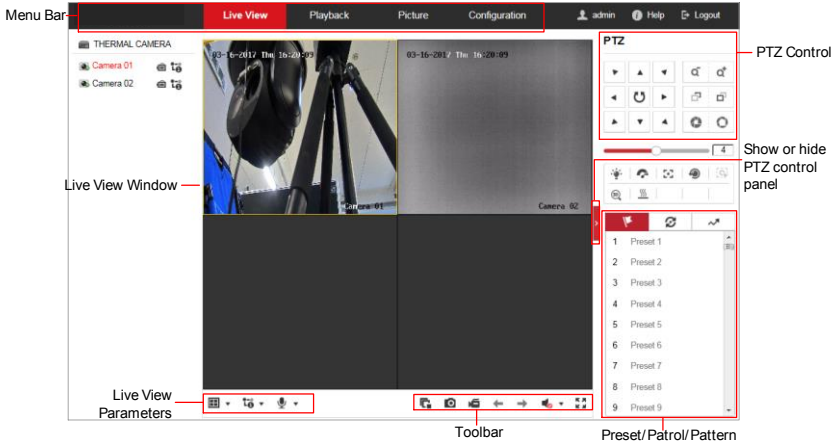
Menu Bar

Live View Playback Picture Configuration

admin Help Logout

THERMAL CAMERA

Camera 01

Camera 02

03-16-2017 Thu 16:20:09

Camera 01

03-16-2017 Thu 16:20:09

Camera 02

PTZ

4

PTZ Control

Show or hide PTZ control panel

Live View Window

1 Preset 1
2 Preset 2
3 Preset 3
4 Preset 4
5 Preset 5
6 Preset 6
7 Preset 7
8 Preset 8
9 Preset 9

Live View Parameters

Toolbar

Preset/ Patrol/ Pattern